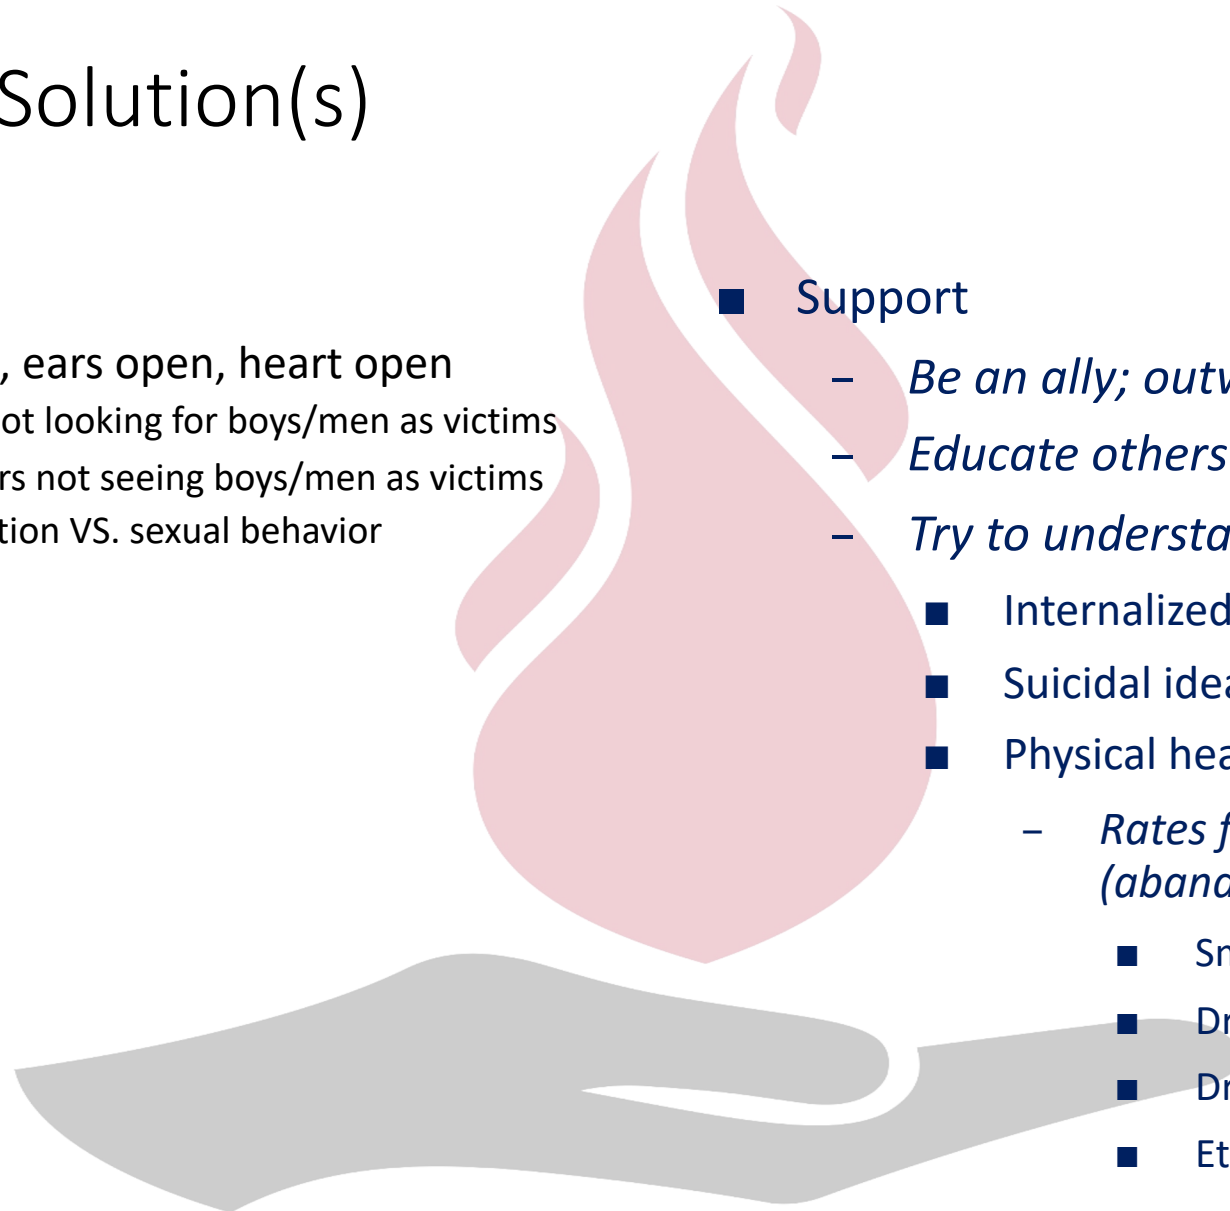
Solution(s)

, ears open, heart open

ot looking for boys/men as victims

rs not seeing boys/men as victims

tion VS. sexual behavior

■ Support

– *Be an ally; outw*

– *Educate others*

– *Try to understa*

■ Internalized

■ Suicidal ide

■ Physical hea

– *Rates f (aband*

■ Sn

■ Dr

■ Dr

■ Et